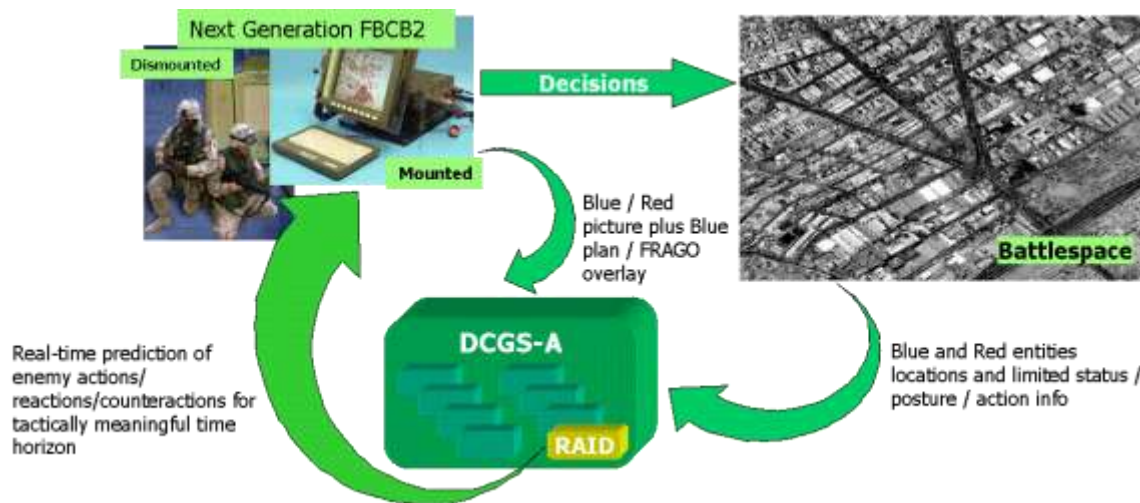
Next Generation FBCB2

Dismounted

Mounted

Decisions

Battlespace

Blue / Red picture plus Blue plan / FRAGO overlay

DCGS-A

RAID

Real-time prediction of enemy actions/ reactions/counteractions for tactically meaningful time horizon

Blue and Red entities locations and limited status / posture / action info